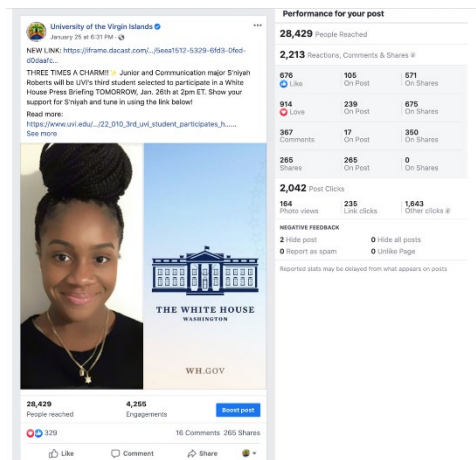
University of the Virgin Islands
January 25 at 6:31 PM ·

NEW LINK: https://iframe.dacast.com/.../5eea1512-5329-6fd3-0fed-d00aafc...

THREE TIMES A CHARM!! ✨ Junior and Communication major S'niyah Roberts will be UVI's third student selected to participate in a White House Press Briefing TOMORROW, Jan. 26th at 2pm ET. Show your support for S'niyah and tune in using the link below!
Read more:
https://www.uvi.edu/.../22_010_3rd_uvi_student_participates_h.....
See more

THE WHITE HOUSE
WASHINGTON

WH.GOV

28,429
People reached

4,255
Engagements

Boost post

329

16 Comments 265 Shares

Like Comment Share

Performance for your post

28,429 People Reached

2,213 Reactions, Comments & Shares

| | | |
|---|---|---|
| 676 Like | 105 On Post | 571 On Shares |
| 914 Love | 239 On Post | 675 On Shares |
| 367 Comments | 17 On Post | 350 On Shares |
| 265 Shares | 265 On Post | 0 On Shares |

2,042 Post Clicks

| | | |
|---|---|---|
| 164 Photo views | 235 Link clicks | 1,643 Other clicks |

NEGATIVE FEEDBACK
2 Hide post 0 Hide all posts
0 Report as spam 0 Unlike Page

Reported stats may be delayed from what appears on posts